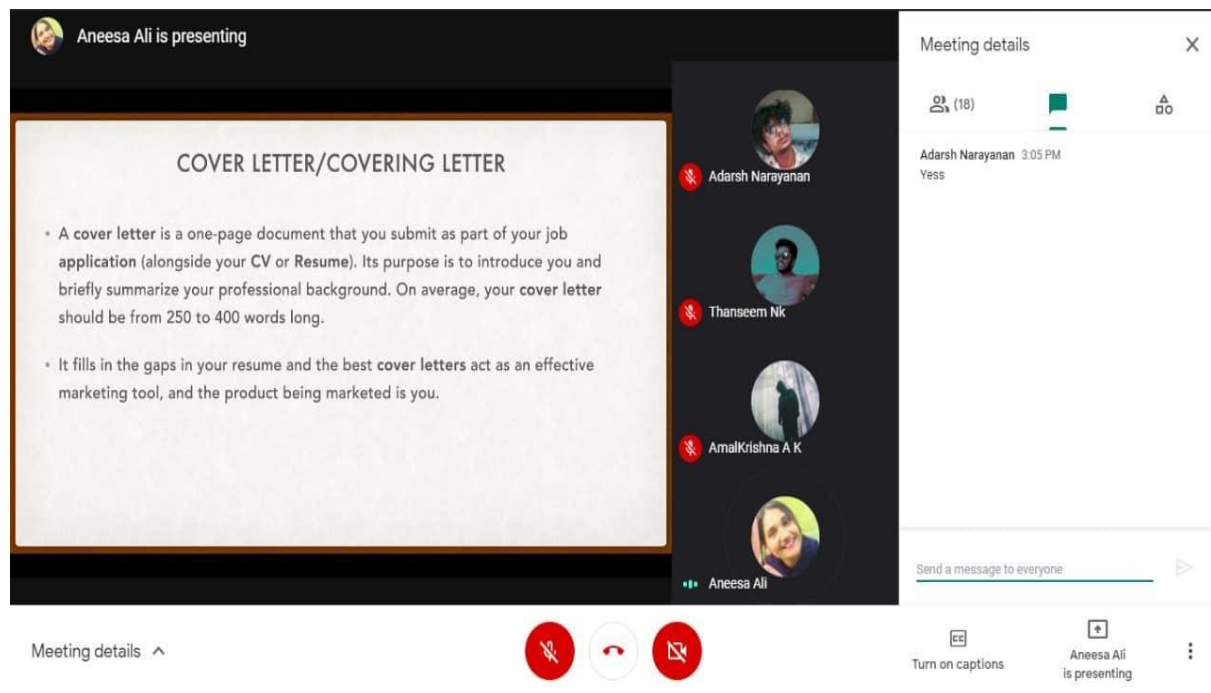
Aneesa Ali is presenting

COVER LETTER/COVERING LETTER

• A cover letter is a one-page document that you submit as part of your job application (alongside your CV or Resume). Its purpose is to introduce you and briefly summarize your professional background. On average, your cover letter should be from 250 to 400 words long.

• It fills in the gaps in your resume and the best cover letters act as an effective marketing tool, and the product being marketed is you.

Adarsh Narayanan

Thanseem Nk

AmalKrishna A K

Aneesa Ali

Meeting details

(18)

Adarsh Narayanan 3:05 PM
Yess

Send a message to everyone

Meeting details

CC
Turn on captions

Aneesa Ali is presenting